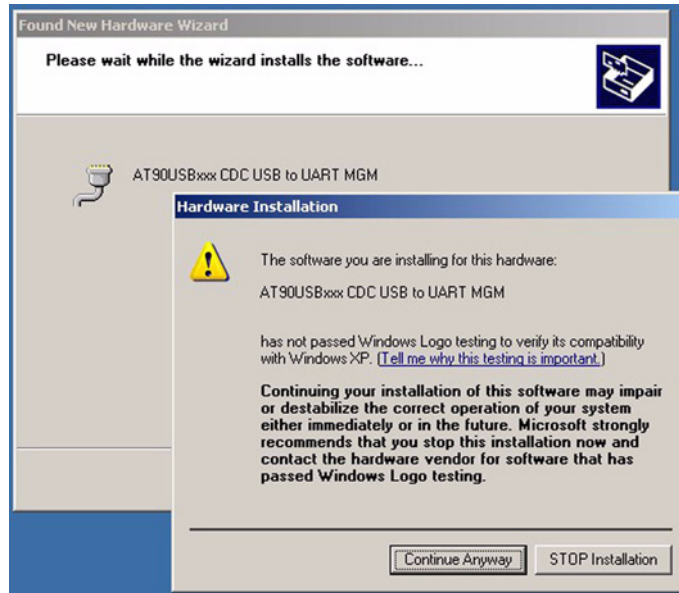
Found New Hardware Wizard

Please wait while the wizard installs the software...

AT90USBxxx CDC USB to UART MGM

Hardware Installation

The software you are installing for this hardware:

AT90USBxxx CDC USB to UART MGM

has not passed Windows Logo testing to verify its compatibility with Windows XP. (Tell me why this testing is important.)

Continuing your installation of this software may impair or destabilize the correct operation of your system either immediately or in the future. Microsoft strongly recommends that you stop this installation now and contact the hardware vendor for software that has passed Windows Logo testing.

Continue Anyway

STOP Installation